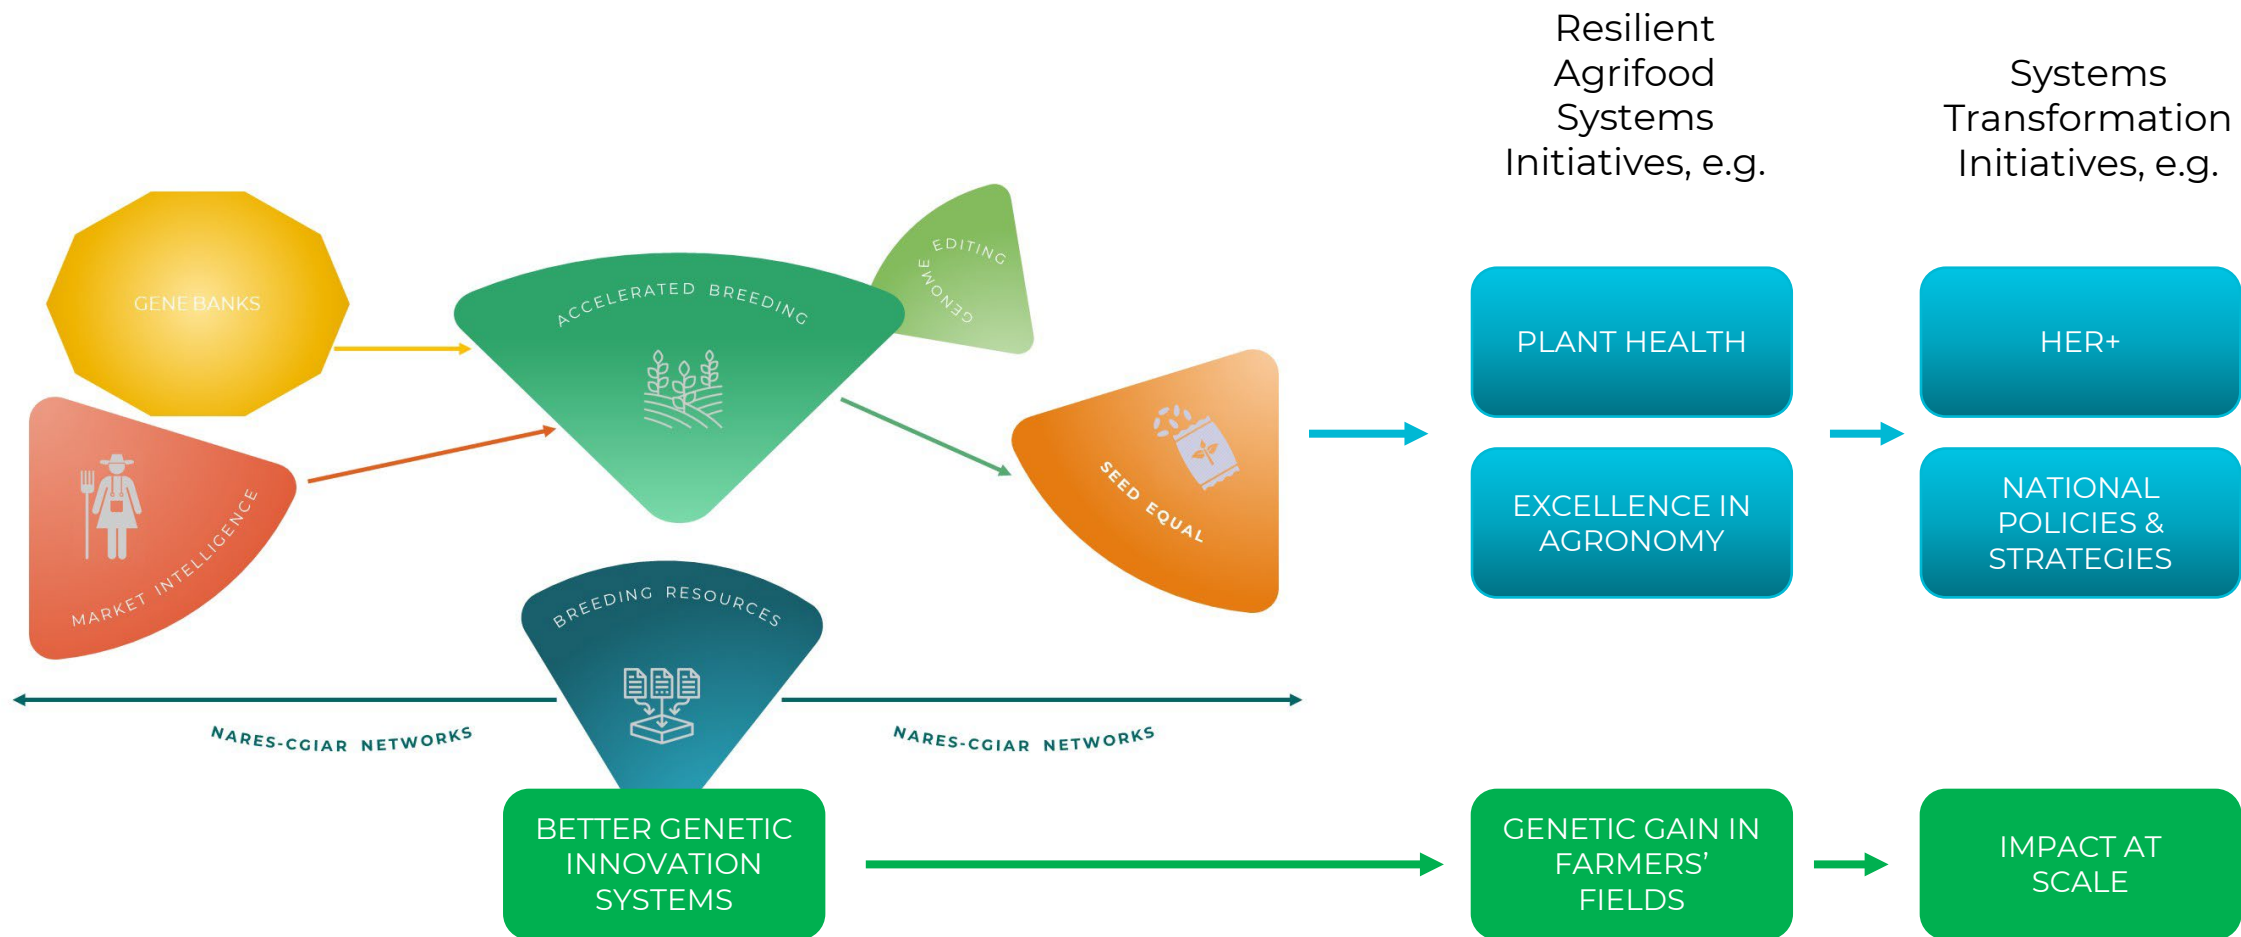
Resilient Agrifood Systems Initiatives, e.g.

Systems Transformation Initiatives, e.g.

GENE BANKS

ACCELERATED BREEDING

GENOME EDITING

MARKET INTELLIGENCE

SEED EQUAL

BREEDING RESOURCES

NARES-CGIAR NETWORKS

NARES-CGIAR NETWORKS

PLANT HEALTH

EXCELLENCE IN AGRONOMY

HER+

NATIONAL POLICIES & STRATEGIES

BETTER GENETIC INNOVATION SYSTEMS

GENETIC GAIN IN FARMERS' FIELDS

IMPACT AT SCALE